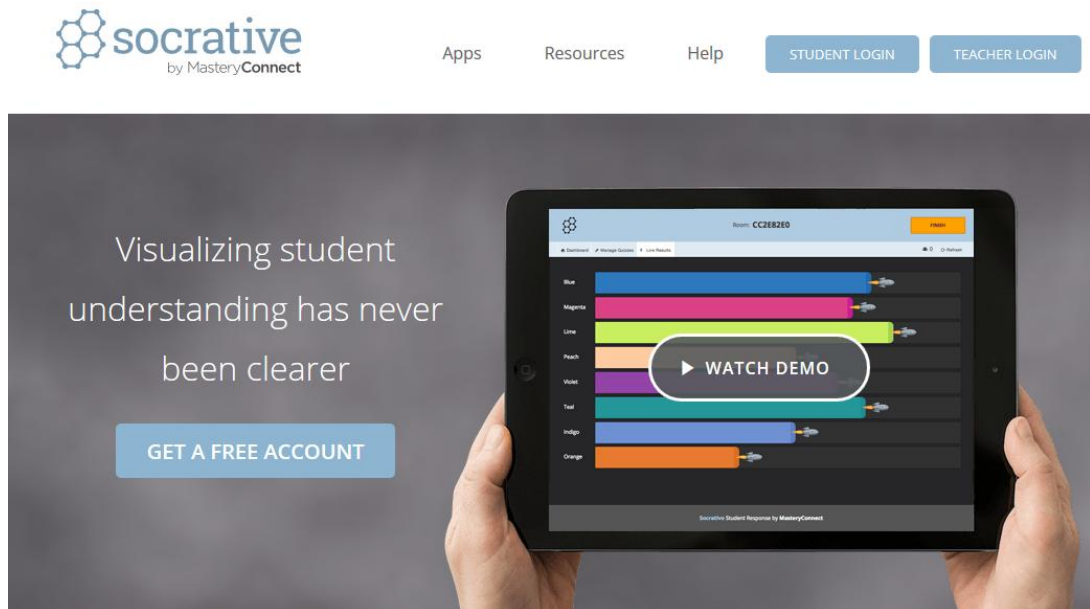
socrative
by MasteryConnect

Apps Resources Help STUDENT LOGIN TEACHER LOGIN

Visualizing student understanding has never been clearer

GET A FREE ACCOUNT

Room: CC2E82E0

FINISH

Dashboard Manage Quizzes Live Results

0 Refresh

Blue
Magenta
Lime
Peach
Violet
Teal
Indigo
Orange

WATCH DEMO

Socrative Student Response by MasteryConnect